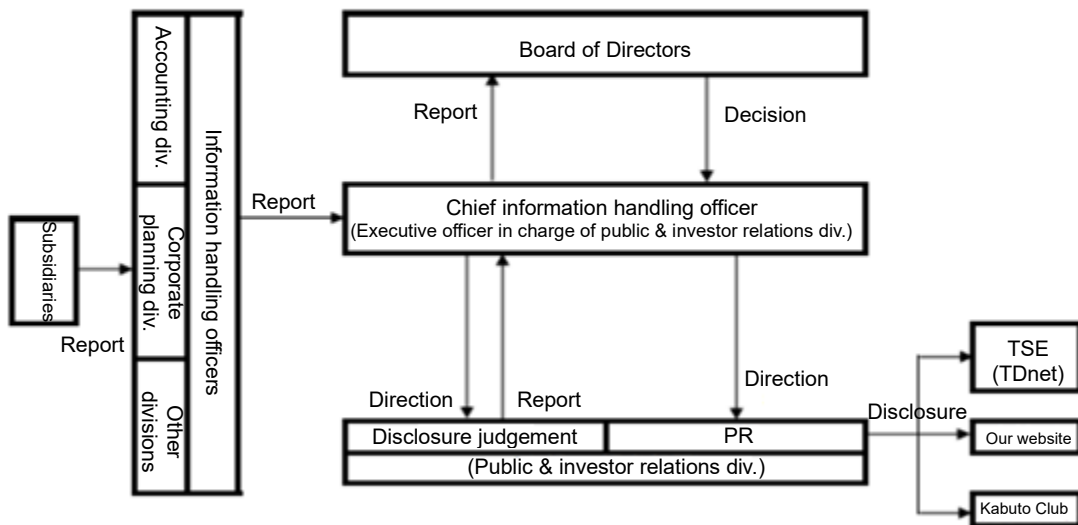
Subsidiaries

Report

Accounting div.

Corporate planning div.

Other divisions

Information handling officers

Report

Board of Directors

Report

Decision

Chief information handling officer
(Executive officer in charge of public & investor relations div.)

Direction

Report

Direction

Disclosure judgement

PR

(Public & investor relations div.)

Disclosure

TSE (TDnet)

Our website

Kabuto Club